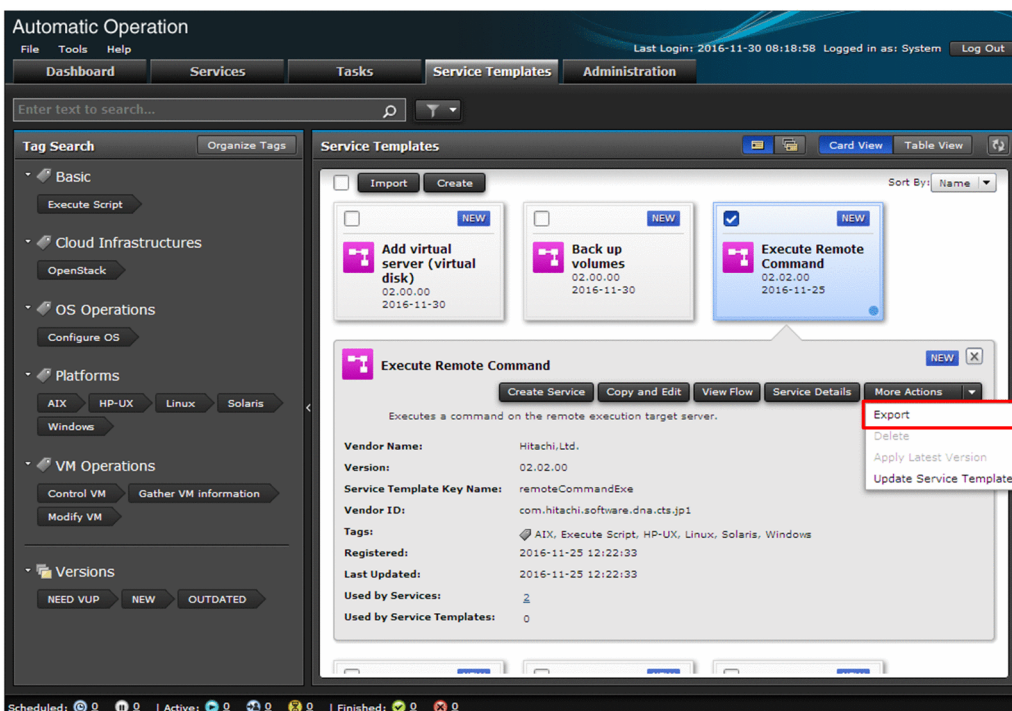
Automatic Operation

File Tools Help

Last Login: 2016-11-30 08:18:58 Logged in as: System Log Out

Dashboard Services Tasks Service Templates Administration

Enter text to search...

Tag Search Organize Tags

Basic
Execute Script

Cloud Infrastructures
OpenStack

OS Operations
Configure OS

Platforms
AIX HP-UX Linux Solaris Windows

VM Operations
Control VM Gather VM information Modify VM

Versions
NEED VUP NEW OUTDATED

Service Templates Card View Table View

Import Create Sort By: Name

NEW
Add virtual server (virtual disk)
02.00.00
2016-11-30

NEW
Back up volumes
02.00.00
2016-11-30

NEW
Execute Remote Command
02.02.00
2016-11-25

Execute Remote Command NEW

Create Service Copy and Edit View Flow Service Details More Actions

Export
Delete
Apply Latest Version
Update Service Template

Executes a command on the remote execution target server.

Vendor Name: Hitachi,Ltd.
Version: 02.02.00
Service Template Key Name: remoteCommandExe
Vendor ID: com.hitachi.software.dna.cts.jp1
Tags: AIX, Execute Script, HP-UX, Linux, Solaris, Windows
Registered: 2016-11-25 12:22:33
Last Updated: 2016-11-25 12:22:33
Used by Services: 2
Used by Service Templates: 0

Scheduled: 0 0 | Active: 0 0 0 | Finished: 0 0